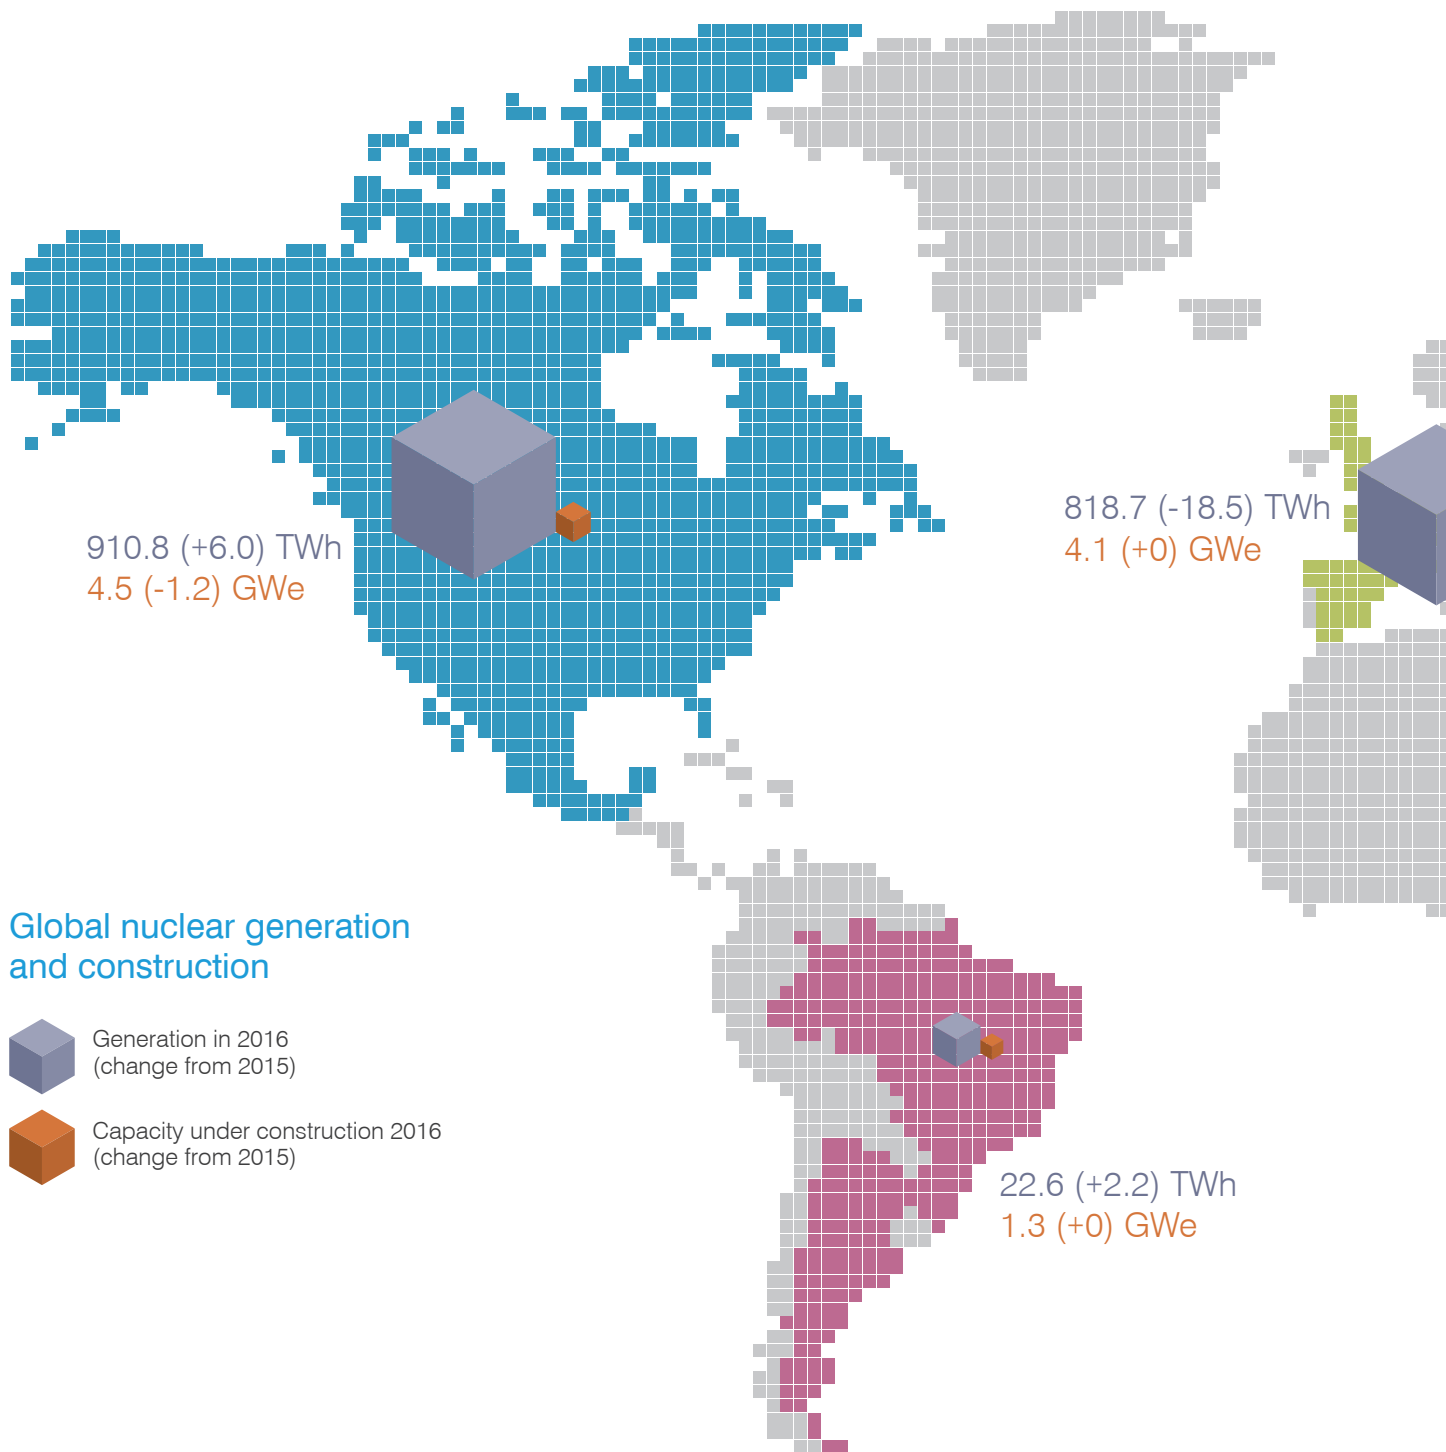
910.8 (+6.0) TWh
4.5 (-1.2) GWe

818.7 (-18.5) TWh
4.1 (+0) GWe

Global nuclear generation and construction

Generation in 2016 (change from 2015)

Capacity under construction 2016 (change from 2015)

22.6 (+2.2) TWh
1.3 (+0) GWe